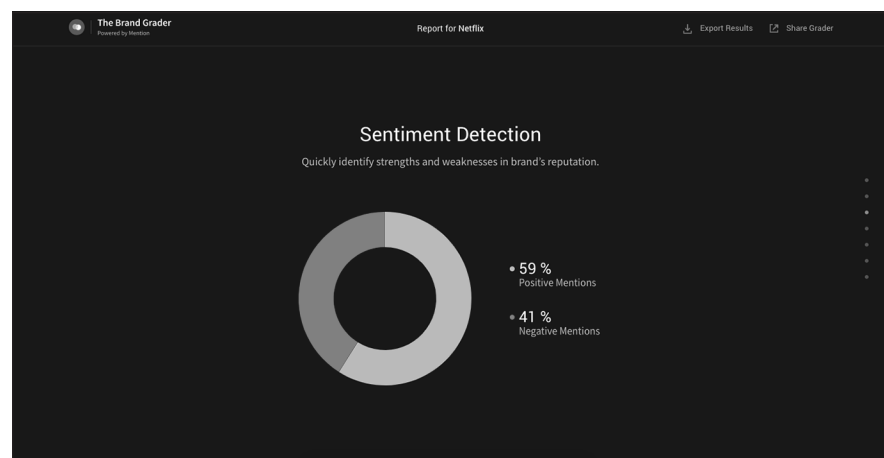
The Brand Grader
Powered by Mention

Report for Netflix

Export Results
Share Grader

Sentiment Detection

Quickly identify strengths and weaknesses in brand's reputation.

59 %
Positive Mentions

41 %
Negative Mentions